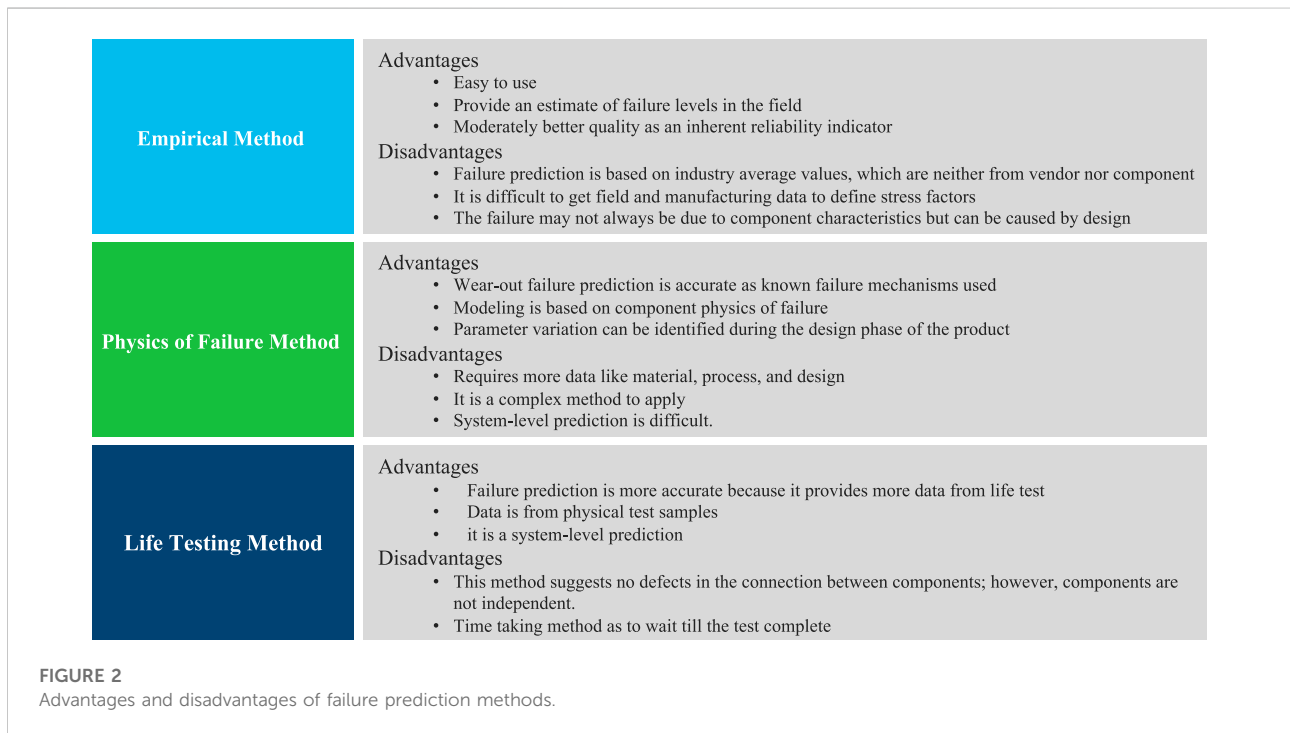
Empirical Method

Advantages
• Easy to use
• Provide an estimate of failure levels in the field
• Moderately better quality as an inherent reliability indicator
Disadvantages
• Failure prediction is based on industry average values, which are neither from vendor nor component
• It is difficult to get field and manufacturing data to define stress factors
• The failure may not always be due to component characteristics but can be caused by design

Physics of Failure Method

Advantages
• Wear-out failure prediction is accurate as known failure mechanisms used
• Modeling is based on component physics of failure
• Parameter variation can be identified during the design phase of the product
Disadvantages
• Requires more data like material, process, and design
• It is a complex method to apply
• System-level prediction is difficult.

Life Testing Method

Advantages
• Failure prediction is more accurate because it provides more data from life test
• Data is from physical test samples
• it is a system-level prediction
Disadvantages
• This method suggests no defects in the connection between components; however, components are not independent.
• Time taking method as to wait till the test complete

FIGURE 2
Advantages and disadvantages of failure prediction methods.